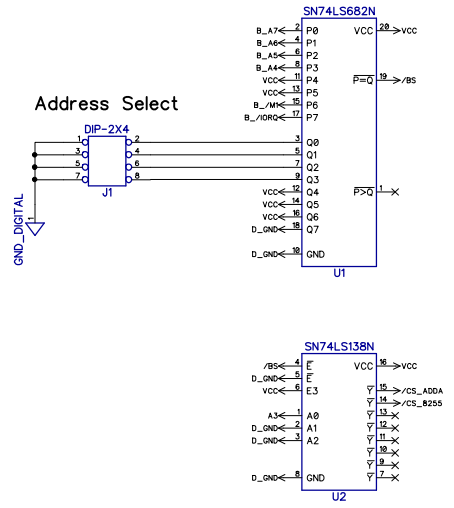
SN74LS682N

B_A7 2 P0
B_A6 4 P1
B_A5 6 P2
B_A4 8 P3
VCC 11 P4
VCC 13 P5
B_/M1 15 P6
B_/IORQ 17 P7

VCC 20 VCC

$\overline{P=Q}$ 19 /BS

Address Select

DIP-2X4
1 2
3 4
5 6
7 8
J1

3 Q0
5 Q1
7 Q2
9 Q3
VCC 12 Q4
VCC 14 Q5
VCC 16 Q6
D_GND 18 Q7

$\overline{P>Q}$ 1

GND_DIGITAL 1

D_GND 10 GND

U1

SN74LS138N

/BS 4 $\overline{E}$
D_GND 5 $\overline{E}$
VCC 6 E3

VCC 16 VCC

15 /CS_ADDA
14 /CS_8255
13
12
11
10
9
7

A3 1 A0
D_GND 2 A1
D_GND 3 A2

D_GND 8 GND

U2